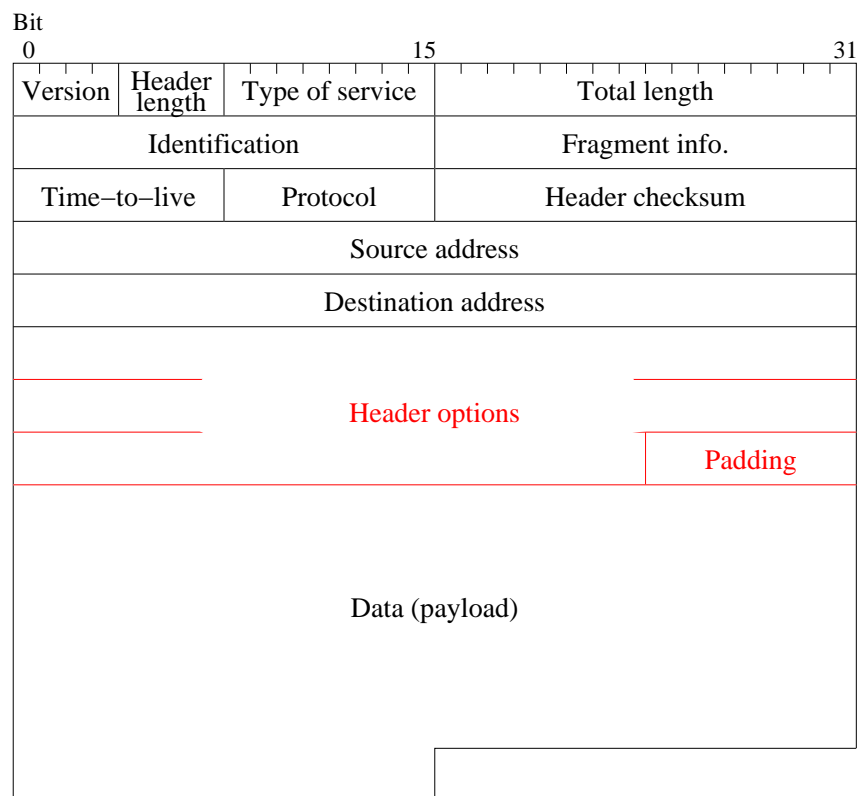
Bit
0 15 31

Version
Header length
Type of service
Total length
Identification
Fragment info.
Time−to−live
Protocol
Header checksum
Source address
Destination address
Header options
Padding
Data (payload)